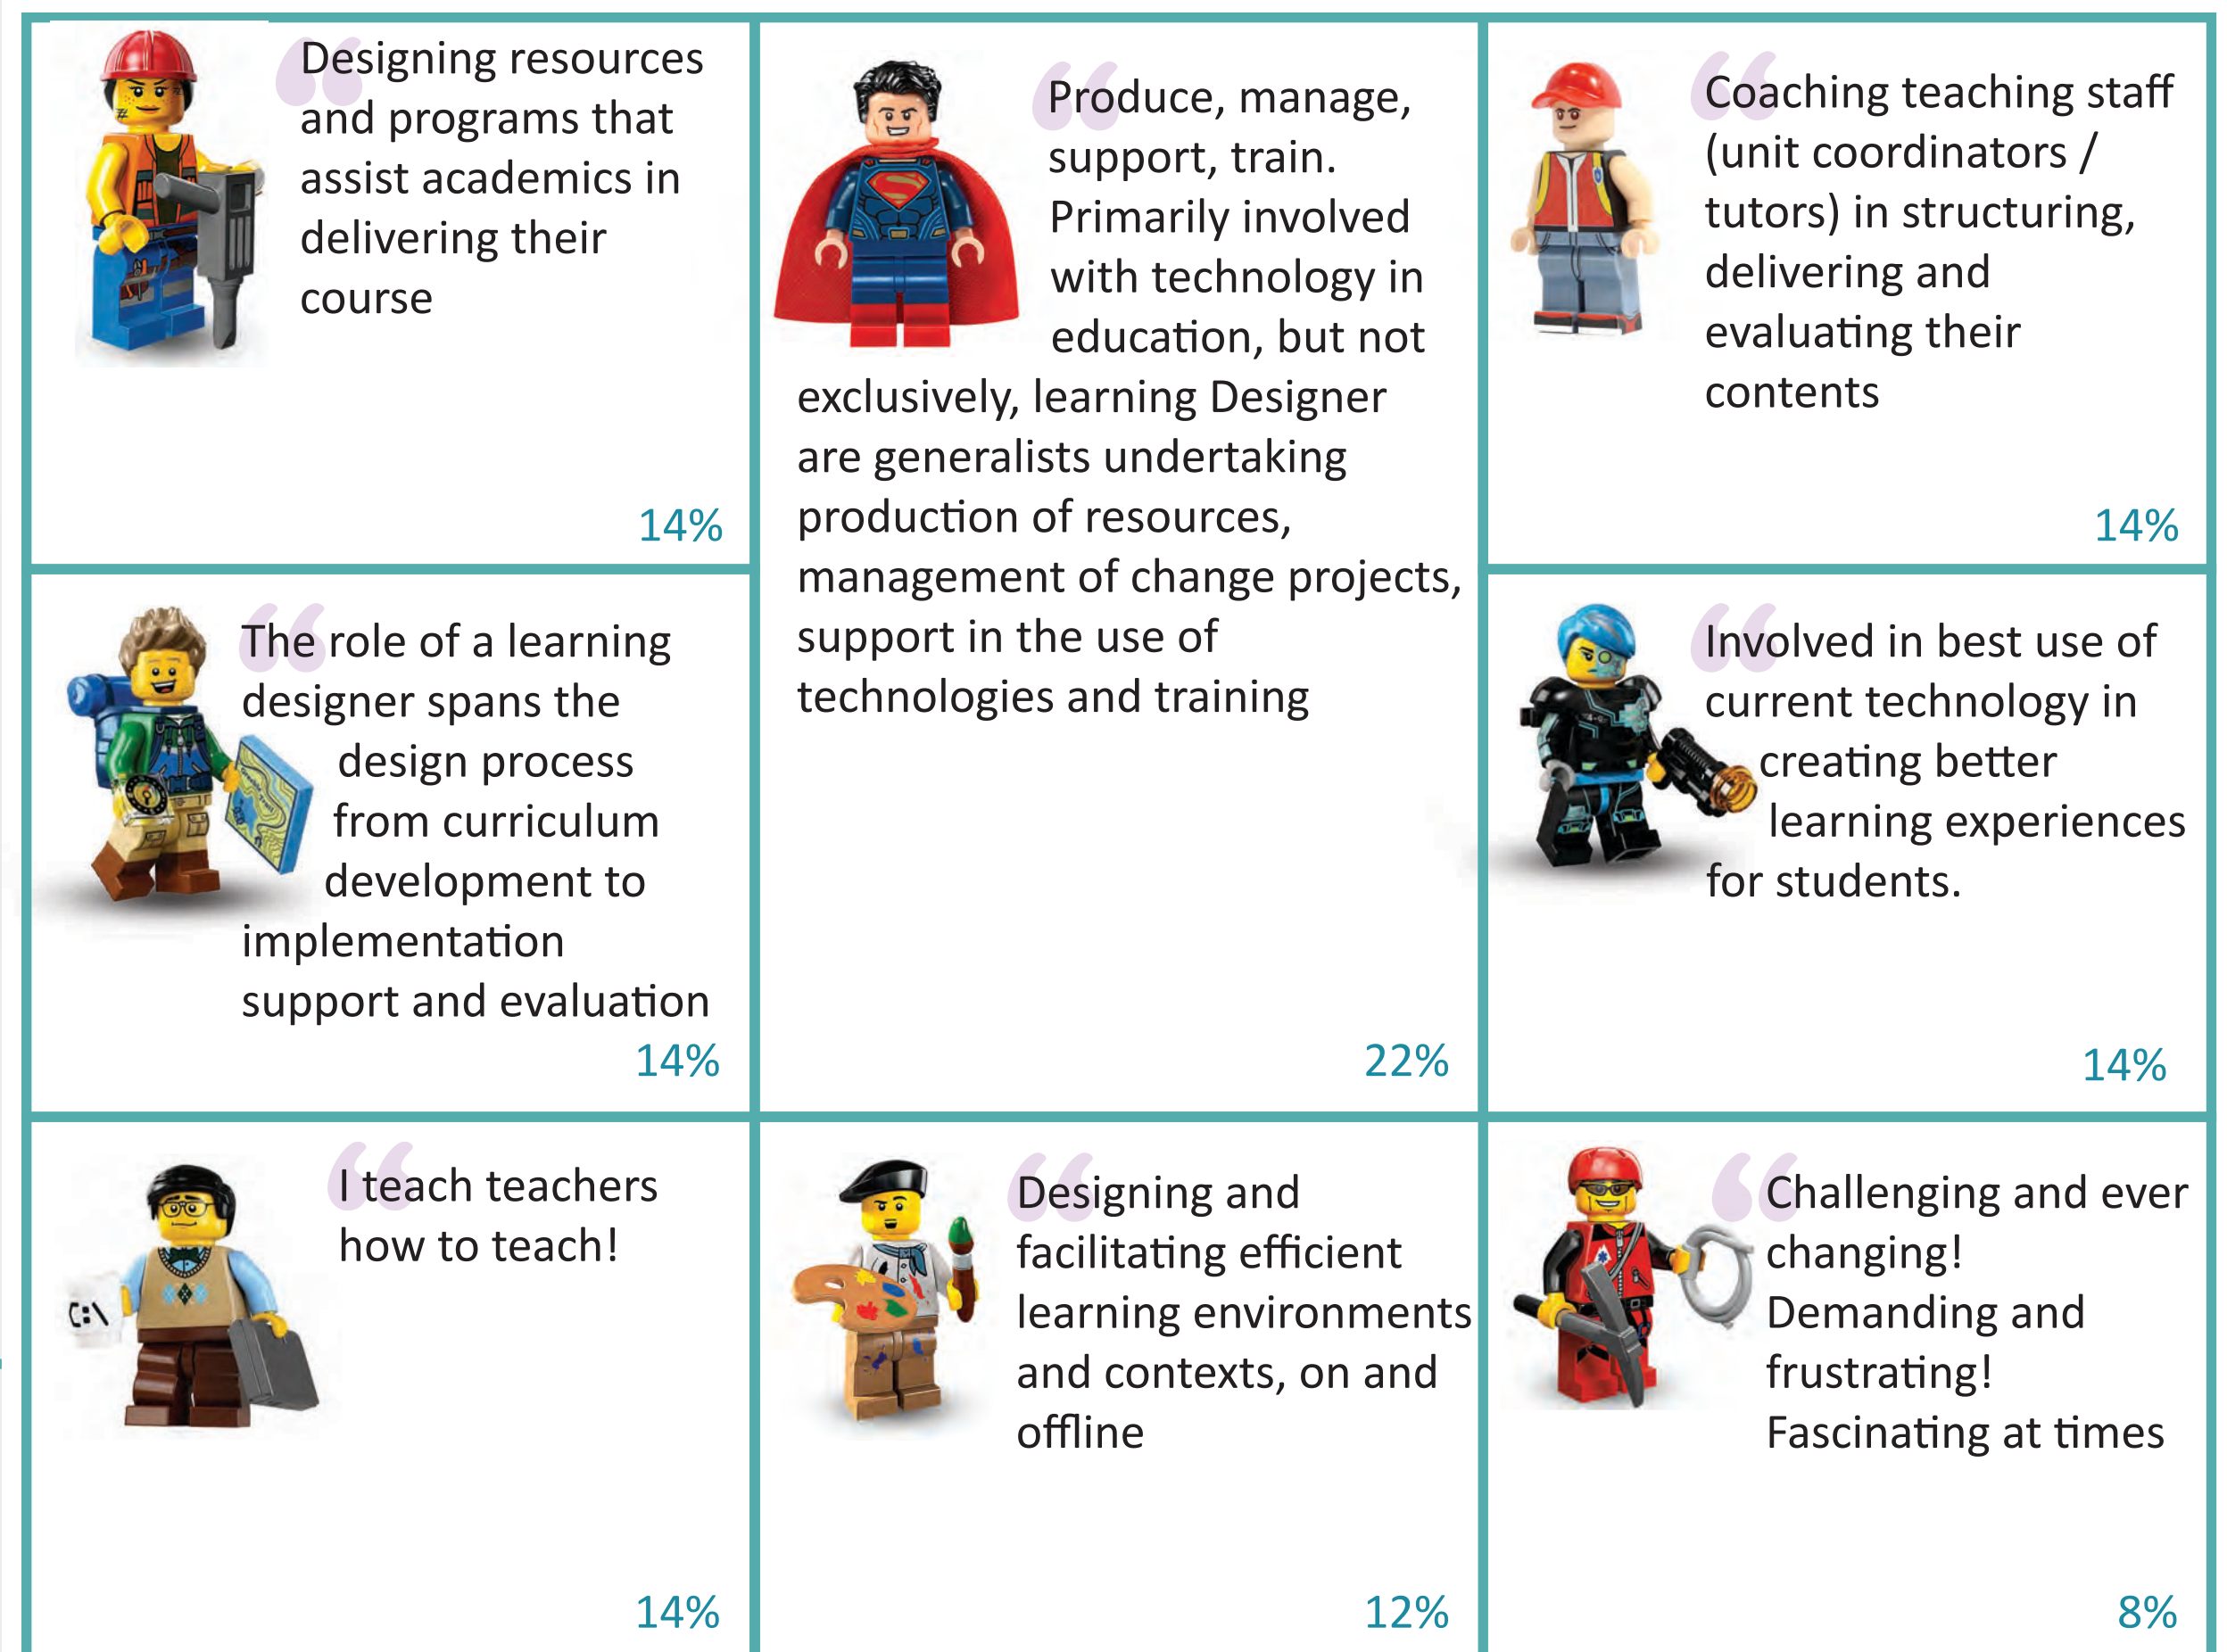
“Designing resources and programs that assist academics in delivering their course

14%

“Produce, manage, support, train. Primarily involved with technology in education, but not exclusively, learning Designer are generalists undertaking production of resources, management of change projects, support in the use of technologies and training

22%

“Coaching teaching staff (unit coordinators / tutors) in structuring, delivering and evaluating their contents

14%

“The role of a learning designer spans the design process from curriculum development to implementation support and evaluation

14%

“Involved in best use of current technology in creating better learning experiences for students.

14%

“I teach teachers how to teach!

C:\

14%

“Designing and facilitating efficient learning environments and contexts, on and offline

12%

“Challenging and ever changing! Demanding and frustrating! Fascinating at times

8%